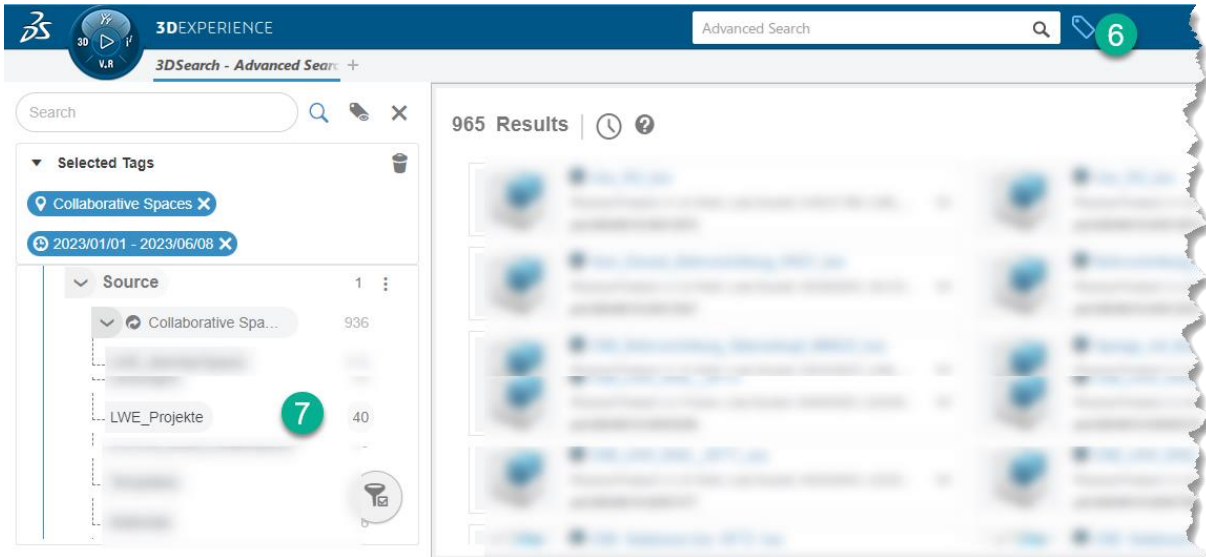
3DS

3D V,R

3DEXPERIENCE

Advanced Search

6

3DSearch - Advanced Searc +

Search

965 Results

Selected Tags

Collaborative Spaces

2023/01/01 - 2023/06/08

Source 1

Collaborative Spa... 936

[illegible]

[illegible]

LWE_Projekte 40

7

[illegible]

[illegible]

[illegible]